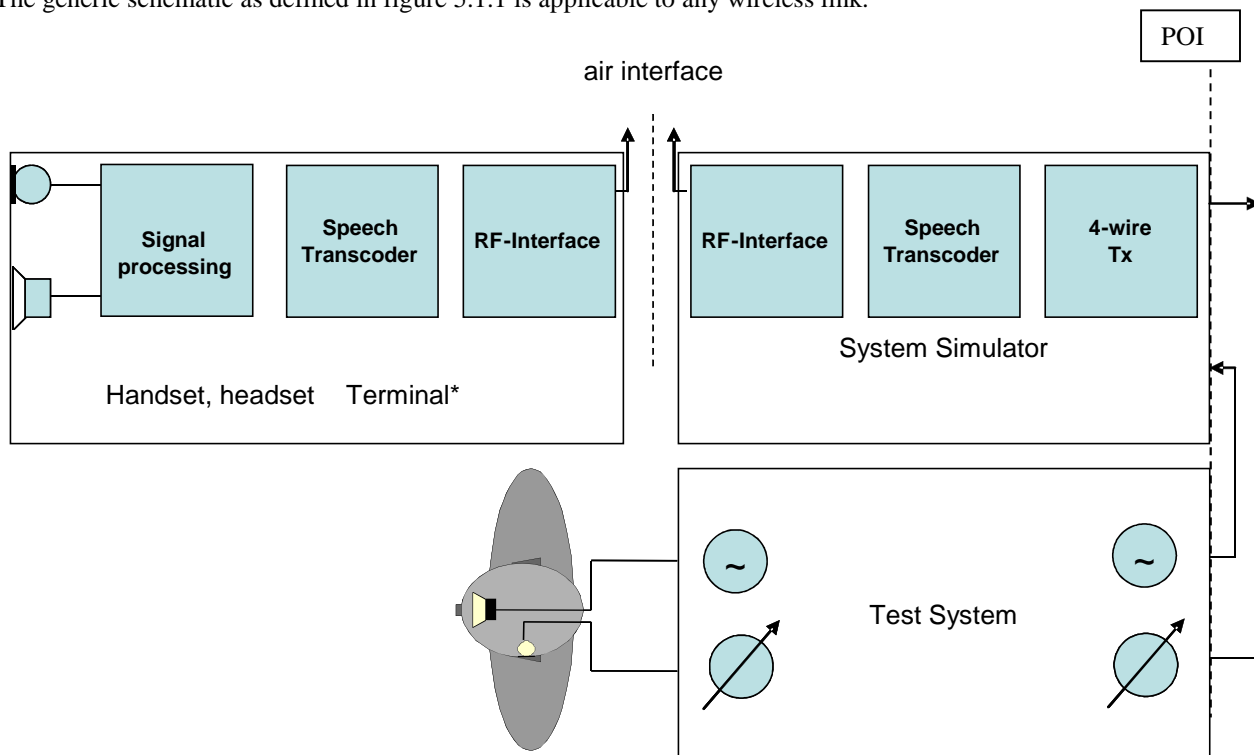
The generic schematic as defined in figure 5.1.1 is applicable to any wireless link.

POI

air interface

Signal processing

Speech Transcoder

RF-Interface

RF-Interface

Speech Transcoder

4-wire Tx

System Simulator

Handset, headset Terminal*

~

~

Test System